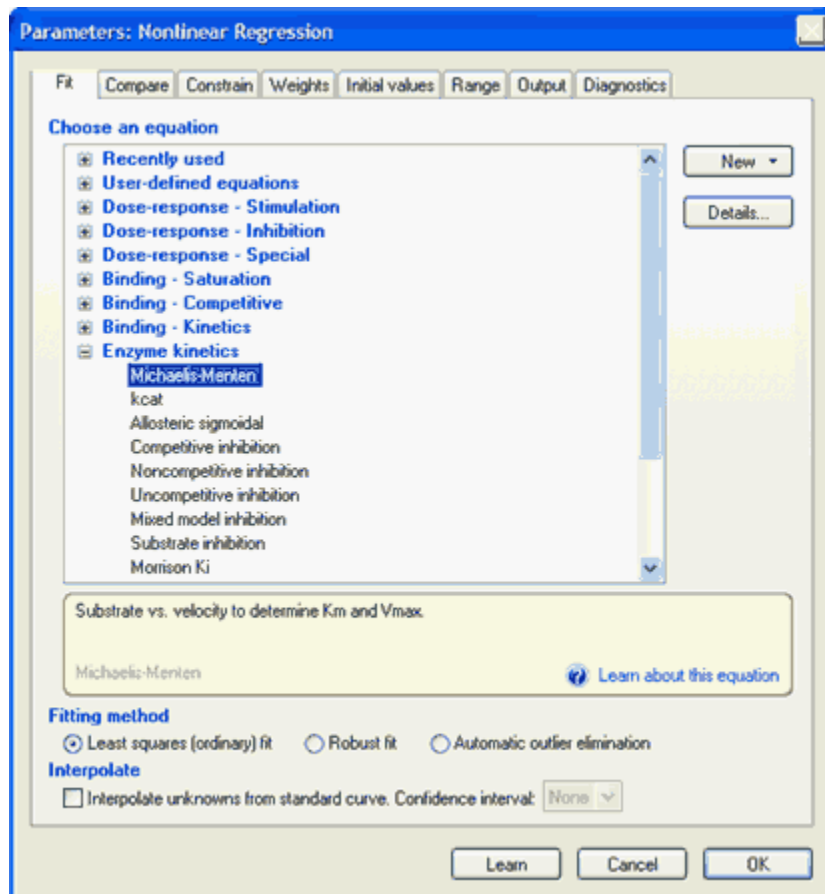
Parameters: Nonlinear Regression

Fit | Compare | Constrain | Weights | Initial values | Range | Output | Diagnostics

Choose an equation

Recently used
User-defined equations
Dose-response - Stimulation
Dose-response - Inhibition
Dose-response - Special
Binding - Saturation
Binding - Competitive
Binding - Kinetics
Enzyme kinetics
Michaelis-Menten
kcat
Allosteric sigmoidal
Competitive inhibition
Noncompetitive inhibition
Uncompetitive inhibition
Mixed model inhibition
Substrate inhibition
Morrison Ki

New
Details...

Substrate vs. velocity to determine Km and Vmax.

Michaelis-Menten

Learn about this equation

Fitting method
Least squares (ordinary) fit
Robust fit
Automatic outlier elimination

Interpolate
Interpolate unknowns from standard curve. Confidence interval: None

Learn
Cancel
OK